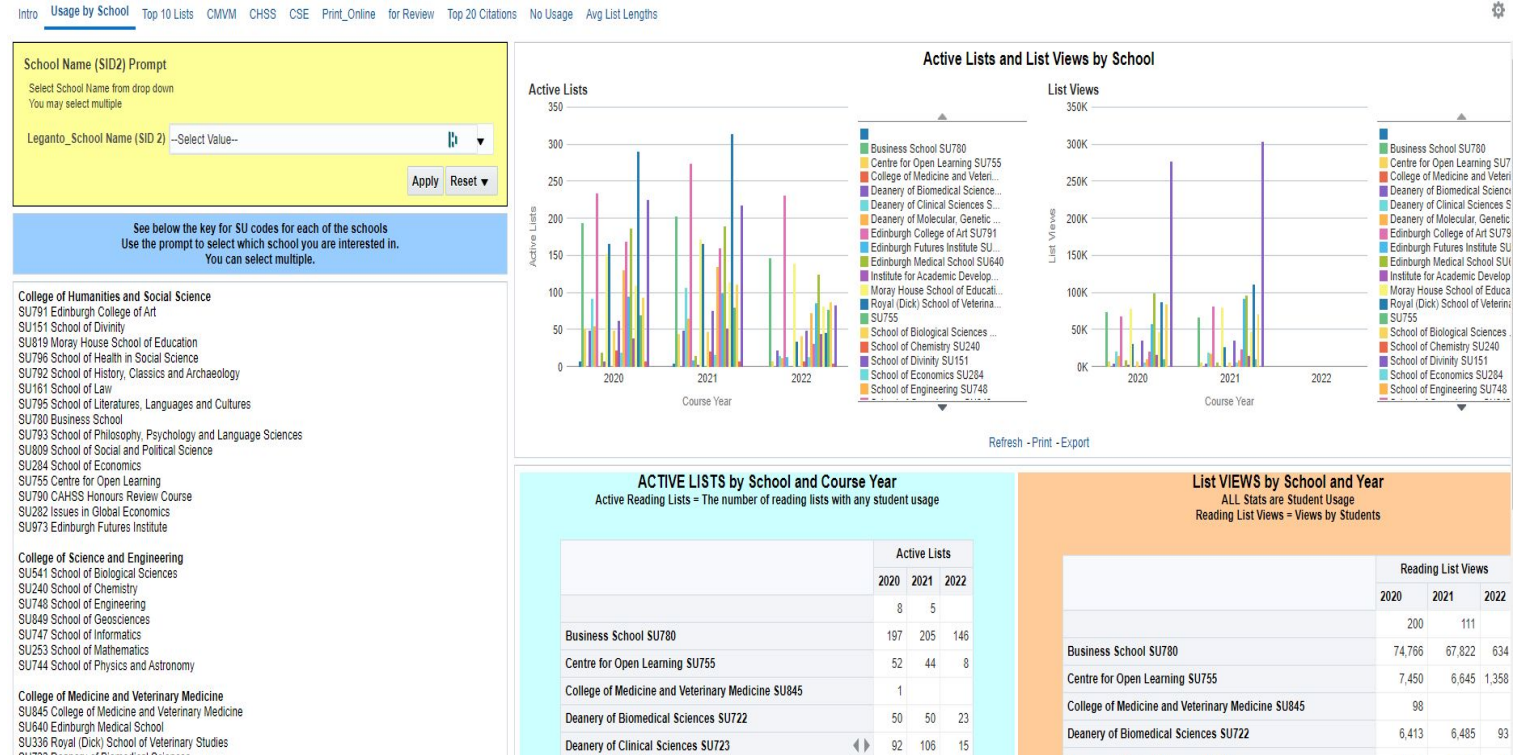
Intro Usage by School Top 10 Lists CMVM CHSS CSE Print_Online for Review Top 20 Citations No Usage Avg List Lengths

School Name (SID2) Prompt
Select School Name from drop down
You may select multiple

Leganto_School Name (SID 2) --Select Value--

Apply Reset ▾

See below the key for SU codes for each of the schools
Use the prompt to select which school you are interested in.
You can select multiple.

College of Humanities and Social Science
SU791 Edinburgh College of Art
SU151 School of Divinity
SU819 Moray House School of Education
SU796 School of Health in Social Science
SU792 School of History, Classics and Archaeology
SU161 School of Law
SU795 School of Literatures, Languages and Cultures
SU780 Business School
SU793 School of Philosophy, Psychology and Language Sciences
SU809 School of Social and Political Science
SU284 School of Economics
SU755 Centre for Open Learning
SU790 CAHSS Honours Review Course
SU282 Issues in Global Economics
SU973 Edinburgh Futures Institute

College of Science and Engineering
SU541 School of Biological Sciences
SU240 School of Chemistry
SU748 School of Engineering
SU849 School of Geosciences
SU747 School of Informatics
SU253 School of Mathematics
SU744 School of Physics and Astronomy

College of Medicine and Veterinary Medicine
SU845 College of Medicine and Veterinary Medicine
SU640 Edinburgh Medical School
SU336 Royal (Dick) School of Veterinary Studies
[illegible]

Active Lists and List Views by School

Active Lists
350
300
250
200
150
100
50
0
Active Lists
2020 2021 2022
Course Year

Business School SU780
Centre for Open Learning SU755
College of Medicine and Veteri...
Deanery of Biomedical Science...
Deanery of Clinical Sciences S...
Deanery of Molecular, Genetic ...
Edinburgh College of Art SU791
Edinburgh Futures Institute SU...
Edinburgh Medical School SU640
Institute for Academic Develop...
Moray House School of Educati...
Royal (Dick) School of Veterina...
SU755
School of Biological Sciences ...
School of Chemistry SU240
School of Divinity SU151
School of Economics SU284
School of Engineering SU748

List Views
350K
300K
250K
200K
150K
100K
50K
0K
List Views
2020 2021 2022
Course Year

Business School SU780
Centre for Open Learning SU7
College of Medicine and Veteri
Deanery of Biomedical Science
Deanery of Clinical Sciences S
Deanery of Molecular, Genetic
Edinburgh College of Art SU79
Edinburgh Futures Institute SU
Edinburgh Medical School SU
Institute for Academic Develop
Moray House School of Educa
Royal (Dick) School of Veterina
SU755
School of Biological Sciences
School of Chemistry SU240
School of Divinity SU151
School of Economics SU284
School of Engineering SU748

Refresh - Print - Export

ACTIVE LISTS by School and Course Year
Active Reading Lists = The number of reading lists with any student usage

| | Active Lists | | |
|---|---|---|---|
| | 2020 | 2021 | 2022 |
| | 8 | 5 | |
| Business School SU780 | 197 | 205 | 146 |
| Centre for Open Learning SU755 | 52 | 44 | 8 |
| College of Medicine and Veterinary Medicine SU845 | 1 | | |
| Deanery of Biomedical Sciences SU722 | 50 | 50 | 23 |
| Deanery of Clinical Sciences SU723 | 92 | 106 | 15 |

List VIEWS by School and Year
ALL Stats are Student Usage
Reading List Views = Views by Students

| | Reading List Views | | |
|---|---|---|---|
| | 2020 | 2021 | 2022 |
| | 200 | 111 | |
| Business School SU780 | 74,766 | 67,822 | 634 |
| Centre for Open Learning SU755 | 7,450 | 6,645 | 1,358 |
| College of Medicine and Veterinary Medicine SU845 | 98 | | |
| Deanery of Biomedical Sciences SU722 | 6,413 | 6,485 | 93 |